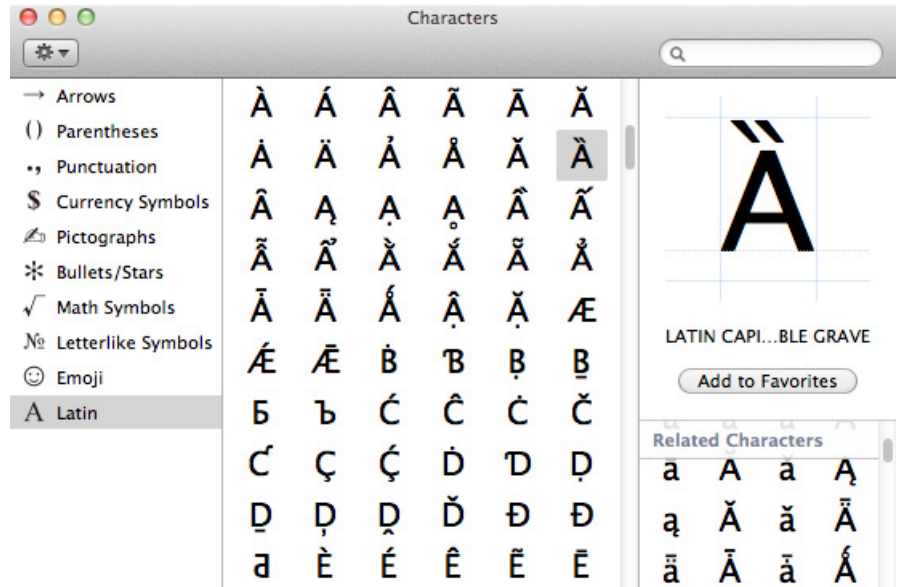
Characters

→ Arrows
() Parentheses
•, Punctuation
$ Currency Symbols
Pictographs
Bullets/Stars
√ Math Symbols
№ Letterlike Symbols
☺ Emoji
A Latin

À Á Â Ã Ā Ă
Ȧ Ä Ả Å Ǎ Ȁ
Ȃ Ą Ạ Ḁ Ầ Ấ
Ẫ Ẩ Ằ Ắ Ẵ Ẳ
Ǡ Ǟ Ǻ Ậ Ặ Æ
Ǽ Ǣ Ḃ Ɓ Ḅ Ḇ
Ƃ Ƅ Ć Ĉ Ċ Č
Ƈ Ç Ḉ Ḋ Ɗ Ḍ
Ḏ Ḑ Ḓ Ď Đ Ð
Ƌ È É Ê Ẽ Ē

Ȁ

LATIN CAPI...BLE GRAVE

Add to Favorites

Related Characters
ȃ Ȃ ǎ Ą
ą Ă ă Ǟ
ǟ Ǡ ǡ Ǻ